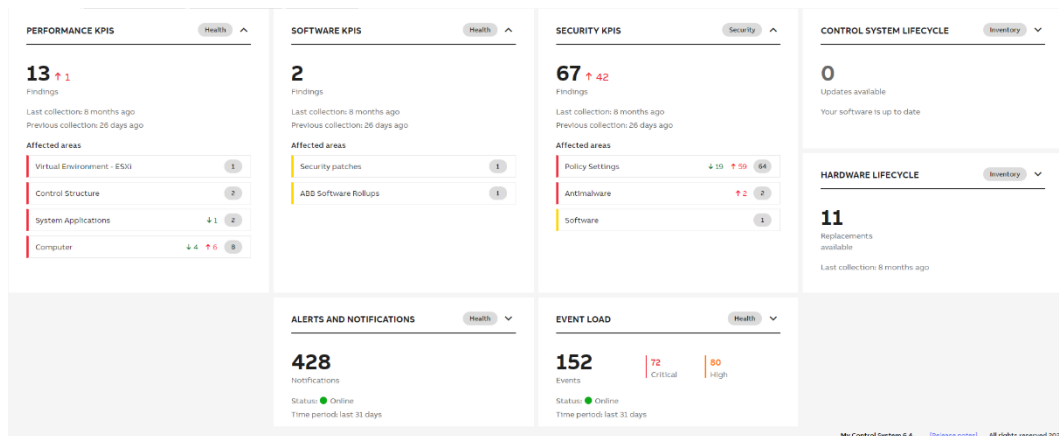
PERFORMANCE KPIS Health

13 ↑1
Findings

Last collection: 8 months ago
Previous collection: 26 days ago

Affected areas

Virtual Environment - ESXi 1
Control Structure 2
System Applications ↓1 2
Computer ↓4 ↑6 8

SOFTWARE KPIS Health

2
Findings

Last collection: 8 months ago
Previous collection: 26 days ago

Affected areas

Security patches 1
ABB Software Rollups 1

SECURITY KPIS Security

67 ↑42
Findings

Last collection: 8 months ago
Previous collection: 26 days ago

Affected areas

Policy Settings ↓19 ↑59 64
Antimalware ↑2 2
Software 1

CONTROL SYSTEM LIFECYCLE Inventory

0
Updates available

Your software is up to date

HARDWARE LIFECYCLE Inventory

11
Replacements available

Last collection: 8 months ago

ALERTS AND NOTIFICATIONS Health

428
Notifications

Status: Online
Time period: last 31 days

EVENT LOAD Health

152
Events

72 Critical
80 High

Status: Online
Time period: last 31 days

My Control System 6.4 [Release notes] All rights reserved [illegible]